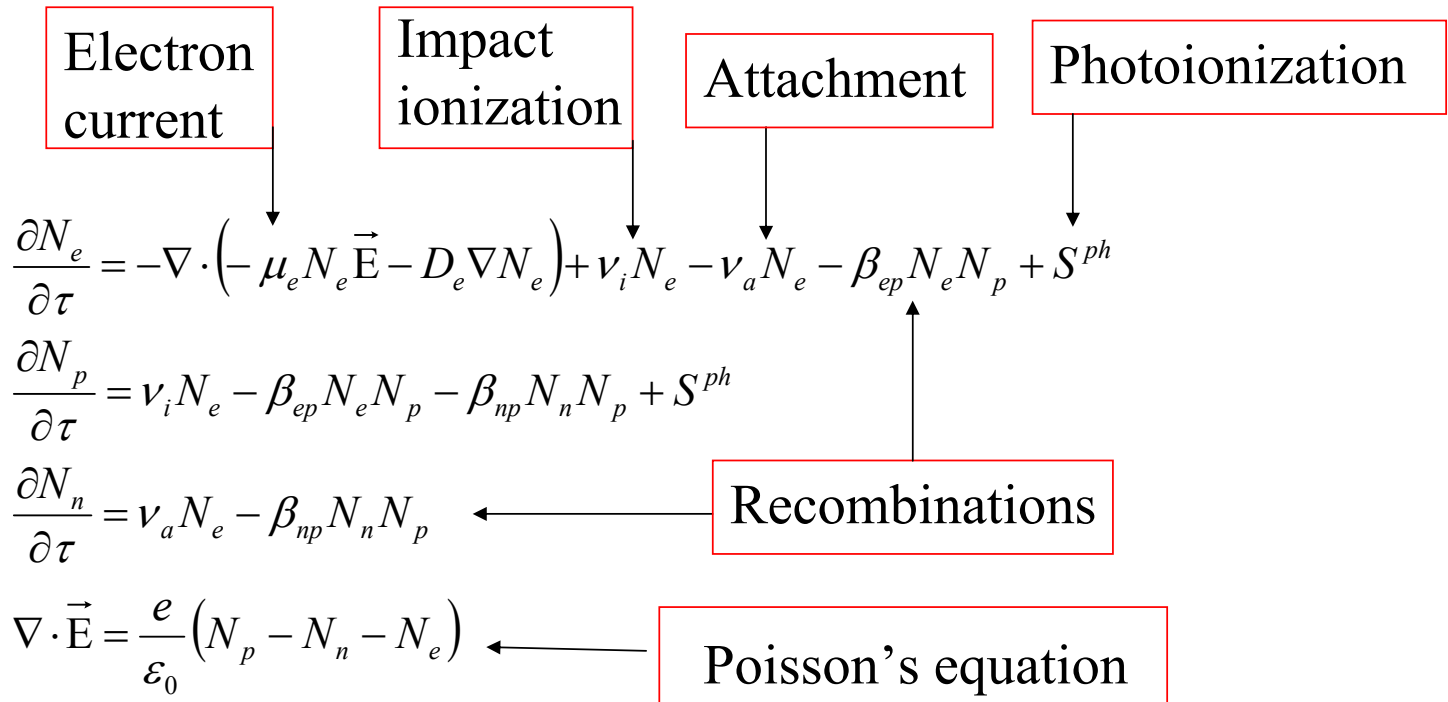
Electron current

Impact ionization

Attachment

Photoionization

$\frac{\partial N_e}{\partial \tau} = -\nabla \cdot \left(-\mu_e N_e \vec{E} - D_e \nabla N_e\right) + \nu_i N_e - \nu_a N_e - \beta_{ep} N_e N_p + S^{ph}$

$\frac{\partial N_p}{\partial \tau} = \nu_i N_e - \beta_{ep} N_e N_p - \beta_{np} N_n N_p + S^{ph}$

$\frac{\partial N_n}{\partial \tau} = \nu_a N_e - \beta_{np} N_n N_p$

Recombinations

$\nabla \cdot \vec{E} = \frac{e}{\varepsilon_0}\left(N_p - N_n - N_e\right)$

Poisson’s equation